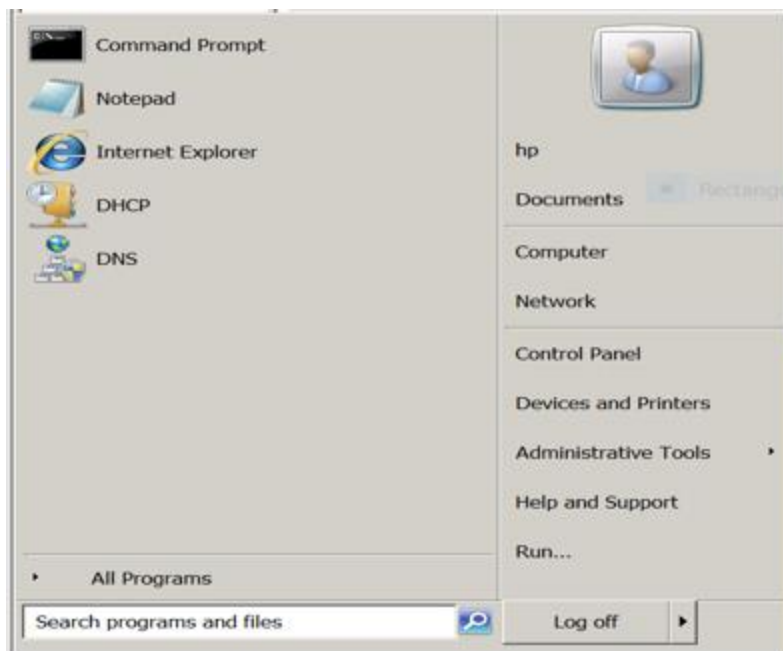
Command Prompt
Notepad
Internet Explorer
DHCP
DNS

hp
Documents
Computer
Network
Control Panel
Devices and Printers
Administrative Tools
Help and Support
Run...

All Programs
Search programs and files
Log off